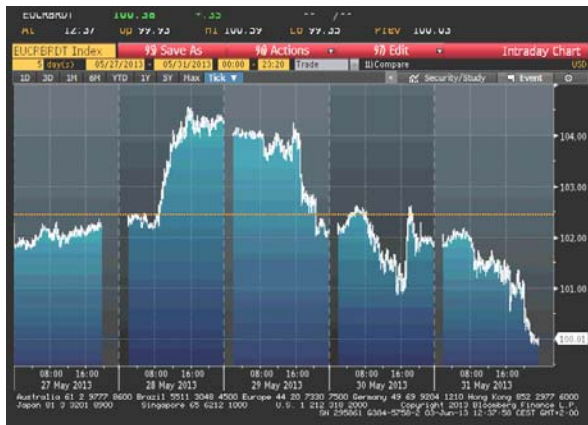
EUCRBRDT 100.38 +.35
At 12:37 Op 99.93 Hi 100.59 Lo 99.33 Prev 100.03
EUCRBRDT Index 99 Save As 98 Actions 97 Edit Intraday Chart
5 day(s) 05/27/2013 - 05/31/2013 00:00 - 23:20 Trade Compare USD
1D 3D 1M 6M YTD 1Y 5Y Max Tick Security/Study Event

104.00
103.00
102.00
101.00
100.01

08:00 16:00 08:00 16:00 08:00 16:00 08:00 16:00 08:00 16:00
27 May 2013 28 May 2013 29 May 2013 30 May 2013 31 May 2013

Australia 61 2 9777 8600 Brazil 5511 3048 4500 Europe 44 20 7330 7500 Germany 49 69 9204 1210 Hong Kong 852 2977 6000
Japan 81 3 3201 8900 Singapore 65 6212 1000 U.S. 1 212 318 2000 Copyright 2013 Bloomberg Finance L.P.
SN 295861 G304-5758-1 03-Jun-13 12:37:58 CEST GMT+2:00